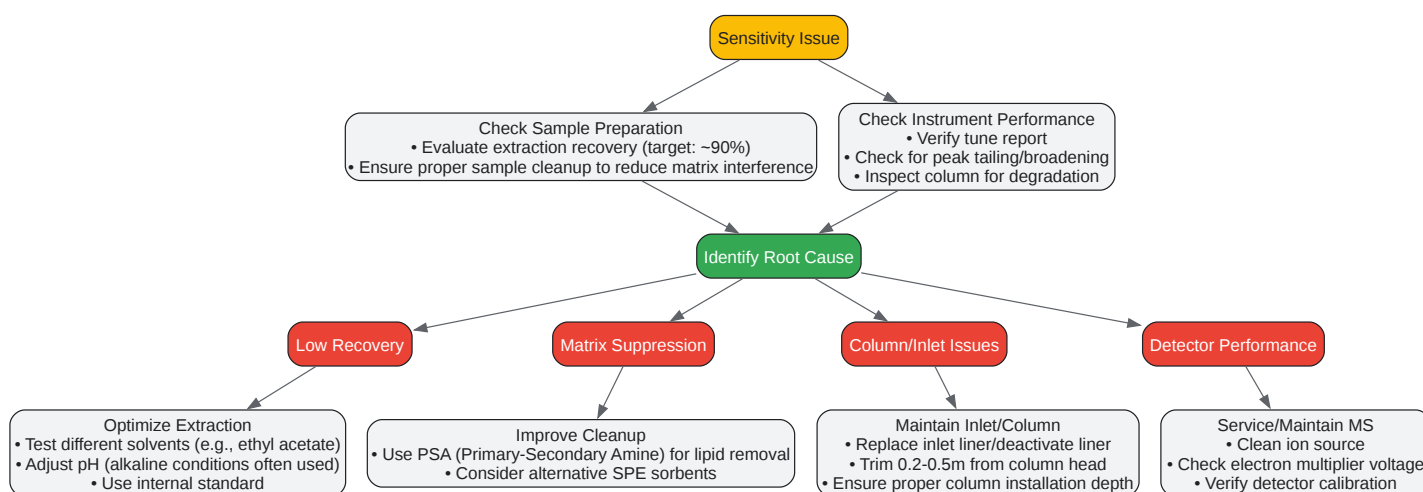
Sensitivity Issue

Check Sample Preparation
• Evaluate extraction recovery (target: ~90%)
• Ensure proper sample cleanup to reduce matrix interference

Check Instrument Performance
• Verify tune report
• Check for peak tailing/broadening
• Inspect column for degradation

Identify Root Cause

Low Recovery

Matrix Suppression

Column/Inlet Issues

Detector Performance

Optimize Extraction
• Test different solvents (e.g., ethyl acetate)
• Adjust pH (alkaline conditions often used)
• Use internal standard

Improve Cleanup
• Use PSA (Primary-Secondary Amine) for lipid removal
• Consider alternative SPE sorbents

Maintain Inlet/Column
• Replace inlet liner/deactivate liner
• Trim 0.2-0.5m from column head
• Ensure proper column installation depth

Service/Maintain MS
• Clean ion source
• Check electron multiplier voltage
• Verify detector calibration